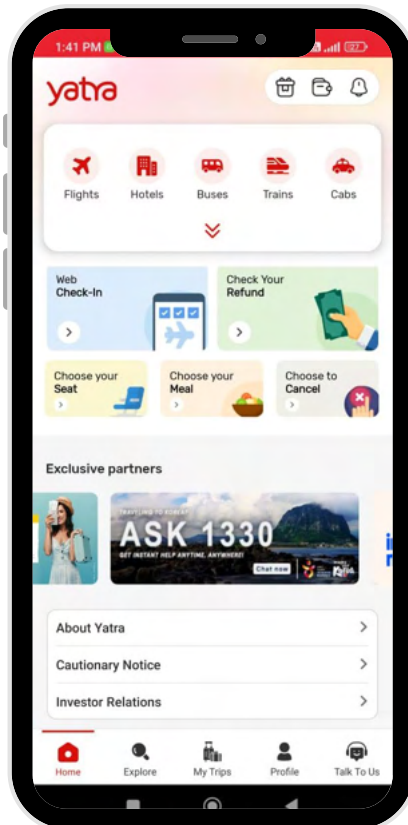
1:41 PM

yatra

Flights
Hotels
Buses
Trains
Cabs

Web Check-In

Check Your Refund

Choose your Seat

Choose your Meal

Choose to Cancel

Exclusive partners

TRAVELLING TO KOREA?
ASK 1330
GET INSTANT HELP ANYTIME, ANYWHERE!
Chat now

About Yatra
Cautionary Notice
Investor Relations

Home
Explore
My Trips
Profile
Talk To Us